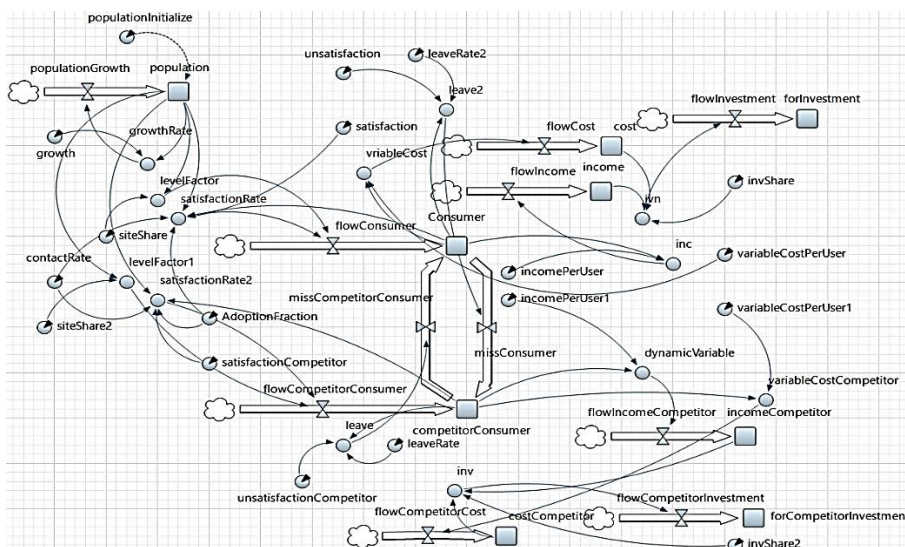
populationInitialize
populationGrowth
population
growth
growthRate
levelFactor
satisfactionRate
siteShare
contactRate
levelFactor1
satisfactionRate2
siteShare2
AdoptionFraction
satisfactionCompetitor
flowCompetitorConsumer
unsatisfaction
leaveRate2
leave2
satisfaction
vriableCost
flowCost
cost
flowInvestment
forInvestment
flowIncome
income
ivn
invShare
Consumer
flowConsumer
inc
incomePerUser
variableCostPerUser
missCompetitorConsumer
incomePerUser1
missConsumer
variableCostPerUser1
dynamicVariable
variableCostCompetitor
flowIncomeCompetitor
incomeCompetitor
leave
leaveRate
competitorConsumer
unsatisfactionCompetitor
inv
flowCompetitorInvestment
flowCompetitorCost
costCompetitor
forCompetitorInvestmen
invShare2